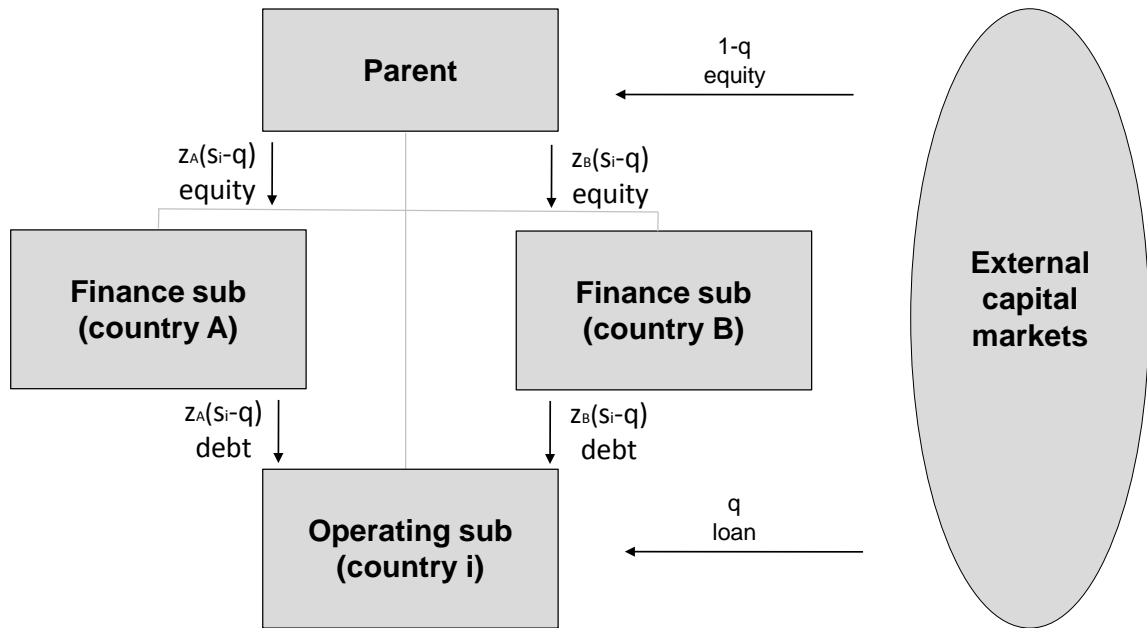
Parent

1-q
equity

$z_A(s_i-q)$
equity

$z_B(s_i-q)$
equity

Finance sub
(country A)

Finance sub
(country B)

External capital markets

$z_A(s_i-q)$
debt

$z_B(s_i-q)$
debt

q
loan

Operating sub
(country i)